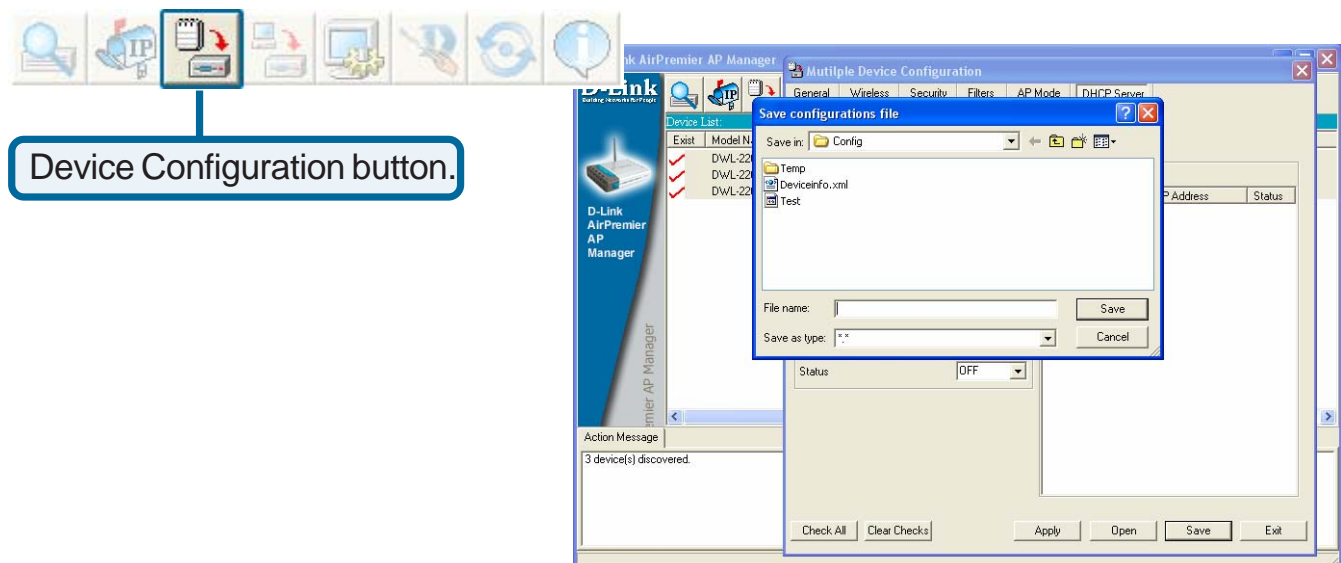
IP

Device Configuration button.

nk AirPremier AP Manager

D-Link
Building Networks for People

Device List:

| Exist | Model Na |
|---|---|
| | DWL-220 |
| | DWL-220 |
| | DWL-220 |

D-Link AirPremier AP Manager

emier AP Manager

Action Message

3 device(s) discovered.

Mutilple Device Configuration

General | Wireless | Security | Filters | AP Mode | DHCP Server

P Address | Status

Status OFF

Check All | Clear Checks | Apply | Open | Save | Exit

Save configurations file

Save in: Config

Temp
Deviceinfo.xml
Test

File name:
Save as type: *.*

Save
Cancel